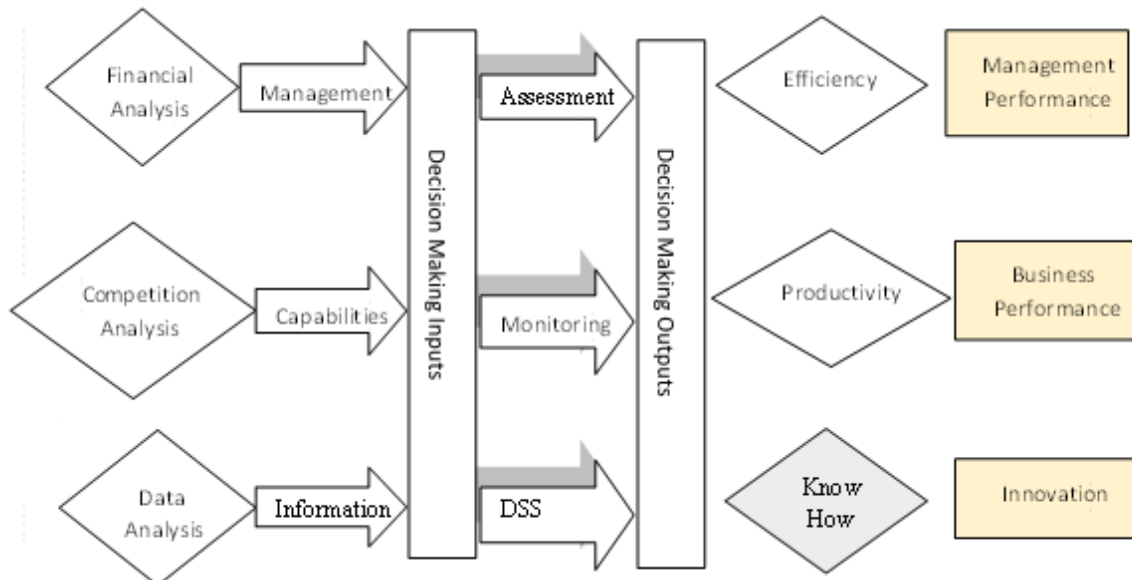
Financial Analysis

Management

Decision Making Inputs

Assessment

Decision Making Outputs

Efficiency

Management Performance

Competition Analysis

Capabilities

Monitoring

Productivity

Business Performance

Data Analysis

Information

DSS

Know How

Innovation